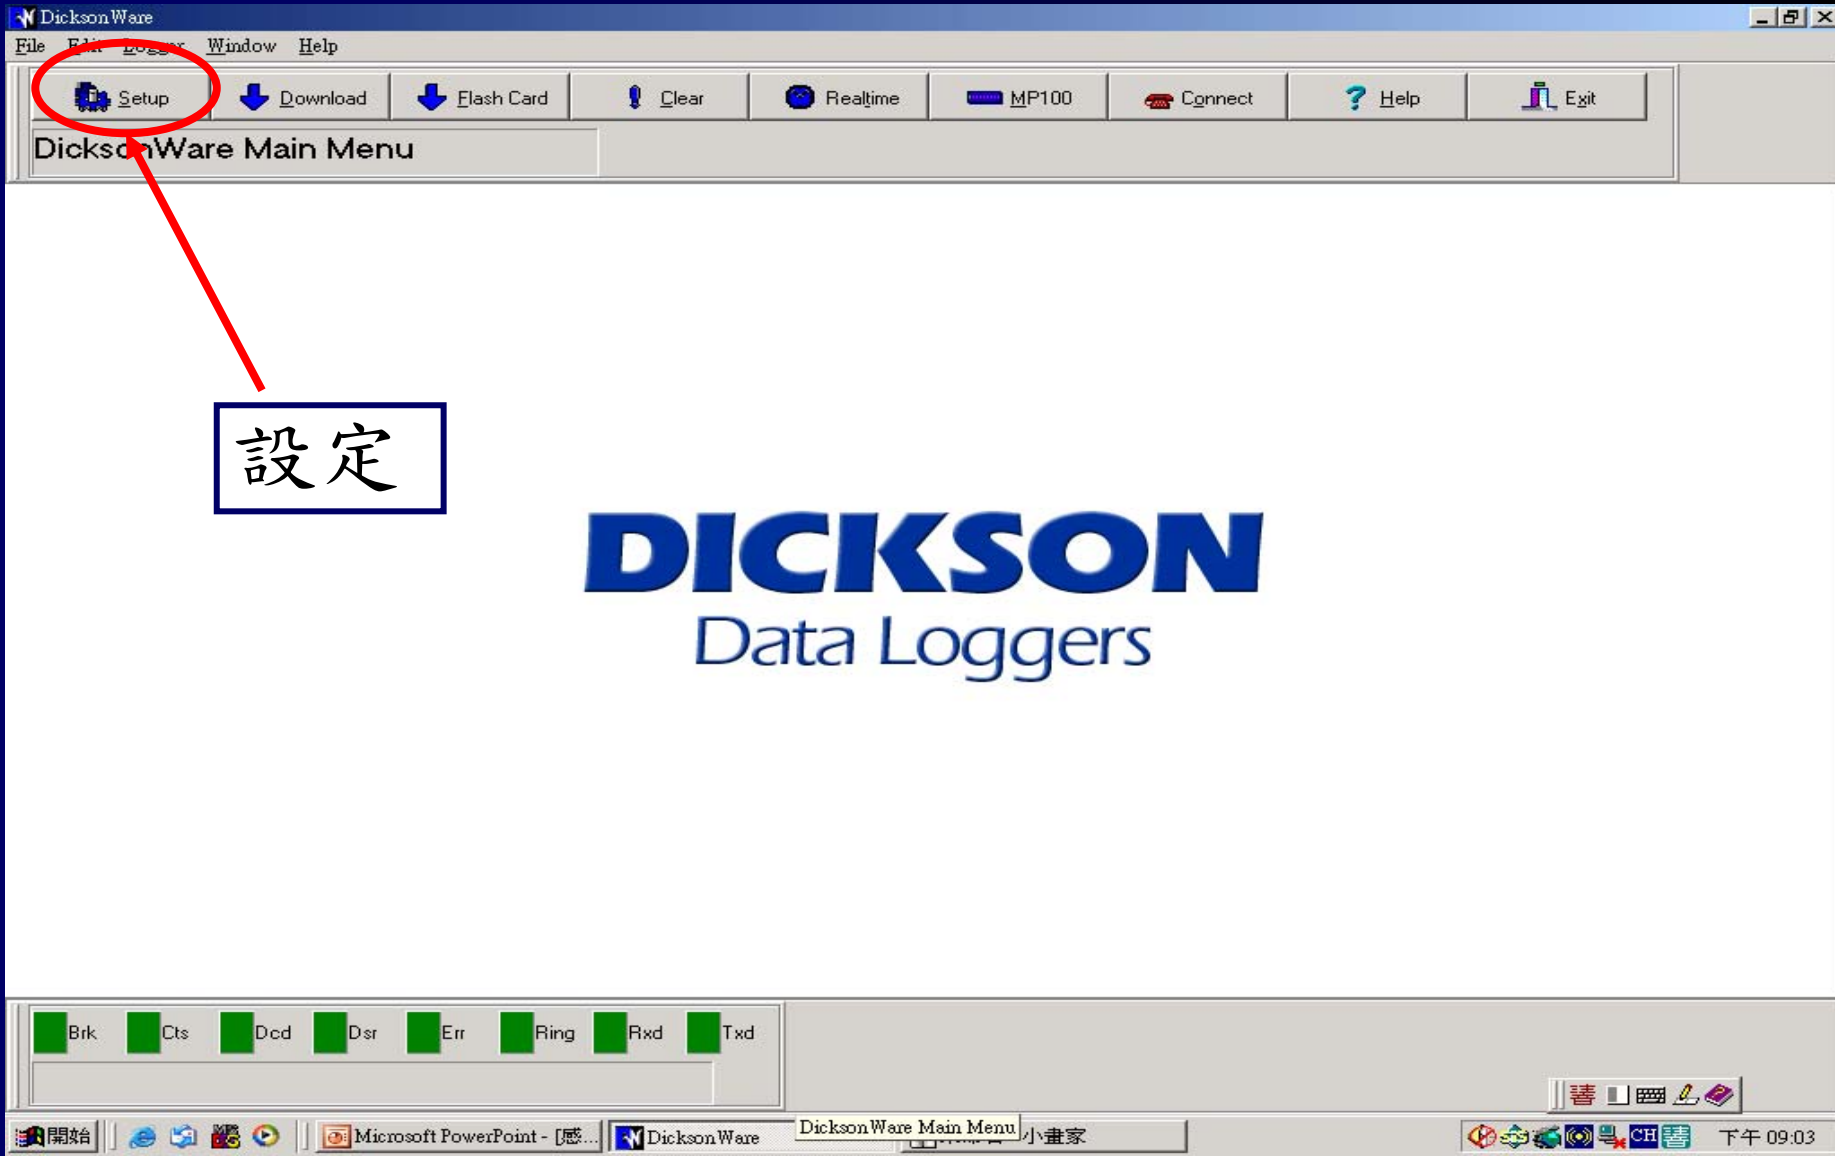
DicksonWare

File Edit Logger Window Help

Setup Download Flash Card Clear Realtime MP100 Connect Help Exit

DicksonWare Main Menu

設定

DICKSON
Data Loggers

Brk Cts Dcd Dsr Err Ring Rxd Txd

開始 Microsoft PowerPoint - [感... DicksonWare DicksonWare Main Menu 小畫家

CH 下午 09:03